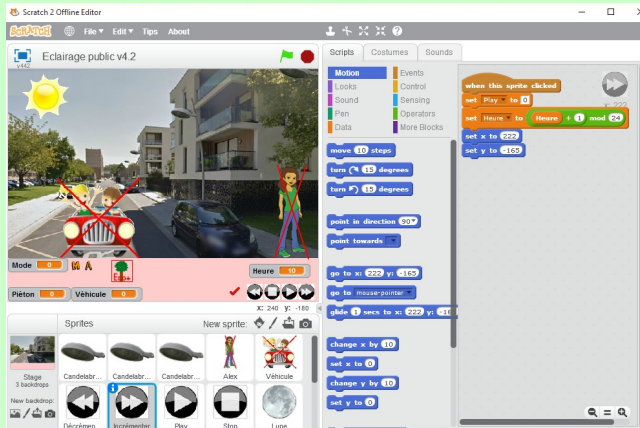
Scratch 2 Offline Editor

SCRATCH File Edit Tips About

Eclairage public v4.2

v442

Mode 0 M A

Eclai+

Heure 10

Piéton 0 Véhicule 0

x: 240 y: -180

Sprites New sprite:

Stage 3 backdrops

New backdrop:

Candelabr... Candelabr... Candelabr... Alex Véhicule

Décrémen... Incrémenter Play Stop Lune

Scripts Costumes Sounds

Motion Looks Sound Pen Data Events Control Sensing Operators More Blocks

move 10 steps
turn 15 degrees
turn 15 degrees
point in direction 90
point towards
go to x: 222 y: -165
go to mouse-pointer
glide 1 secs to x: 222 y: -16
change x by 10
set x to 0
change y by 10
set y to 0

when this sprite clicked
set Play to 0
set Heure to Heure + 1 mod 24
set x to 222
set y to -165

x: 222
y: -165